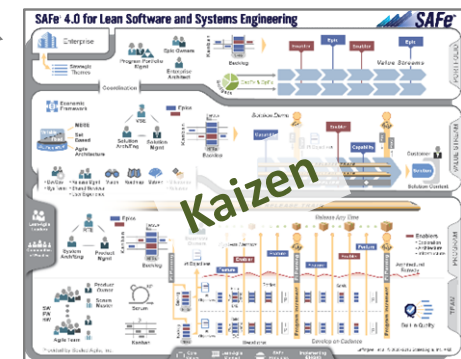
SAFe® 4.0 for Lean Software and Systems Engineering

SAFe

Enterprise

Strategic Themes

Program Portfolio Mgmt

Epic Owners

Enterprise Architect

Kanban

Backlog

Epic

Enabler

Epic

Epic

Value Streams

PORTFOLIO

Coordination

Economic Framework

NFRs

Set Based

Agile Architecture

VSE

Solution Arch/Eng

Solution Mgmt

Kanban

Backlog

Enabler

Capability

Customer

Solution Context

VALUE STREAM

Kaizen

Release Any Time

Enablers

System Arch/Eng

Product Mgmt

Kanban

Backlog

Feature

Feature

Feature

PROGRAM

Product Owner

Scrum Master

Agile Team

Scrum

Kanban

Built-in Quality

Develop on Cadence

TEAM